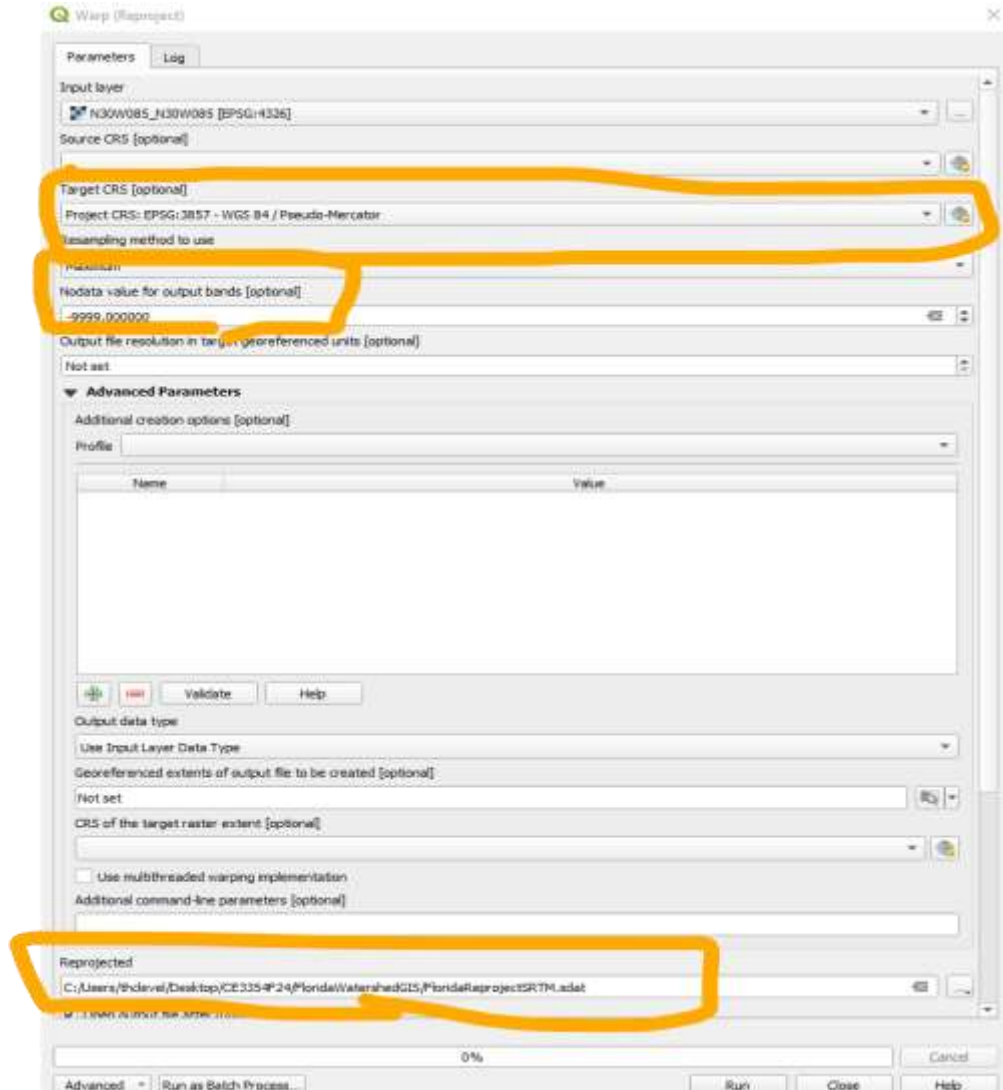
Warp (Reproject)

Parameters | Log

Input layer

N30W085_N30W085 [EPSG:4326]

...

Source CRS [optional]

Target CRS [optional]

Project CRS: EPSG:3857 - WGS 84 / Pseudo-Mercator

Resampling method to use

Maximum

Nodata value for output bands [optional]

-9999.000000

Output file resolution in target georeferenced units [optional]

Not set

▼ Advanced Parameters

Additional creation options [optional]

Profile

| Name | Value |
|---|---|

Validate | Help

Output data type

Use Input Layer Data Type

Georeferenced extents of output file to be created [optional]

Not set

CRS of the target raster extent [optional]

Use multithreaded warping implementation

Additional command-line parameters [optional]

Reprojected

C:/Users/thclevel/Desktop/CE3354F24/FloridaWatershedGIS/FloridaReprojectSRTM.sdat

...

Open output file after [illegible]

0%

Cancel

Advanced | Run as Batch Process... | Run | Close | Help